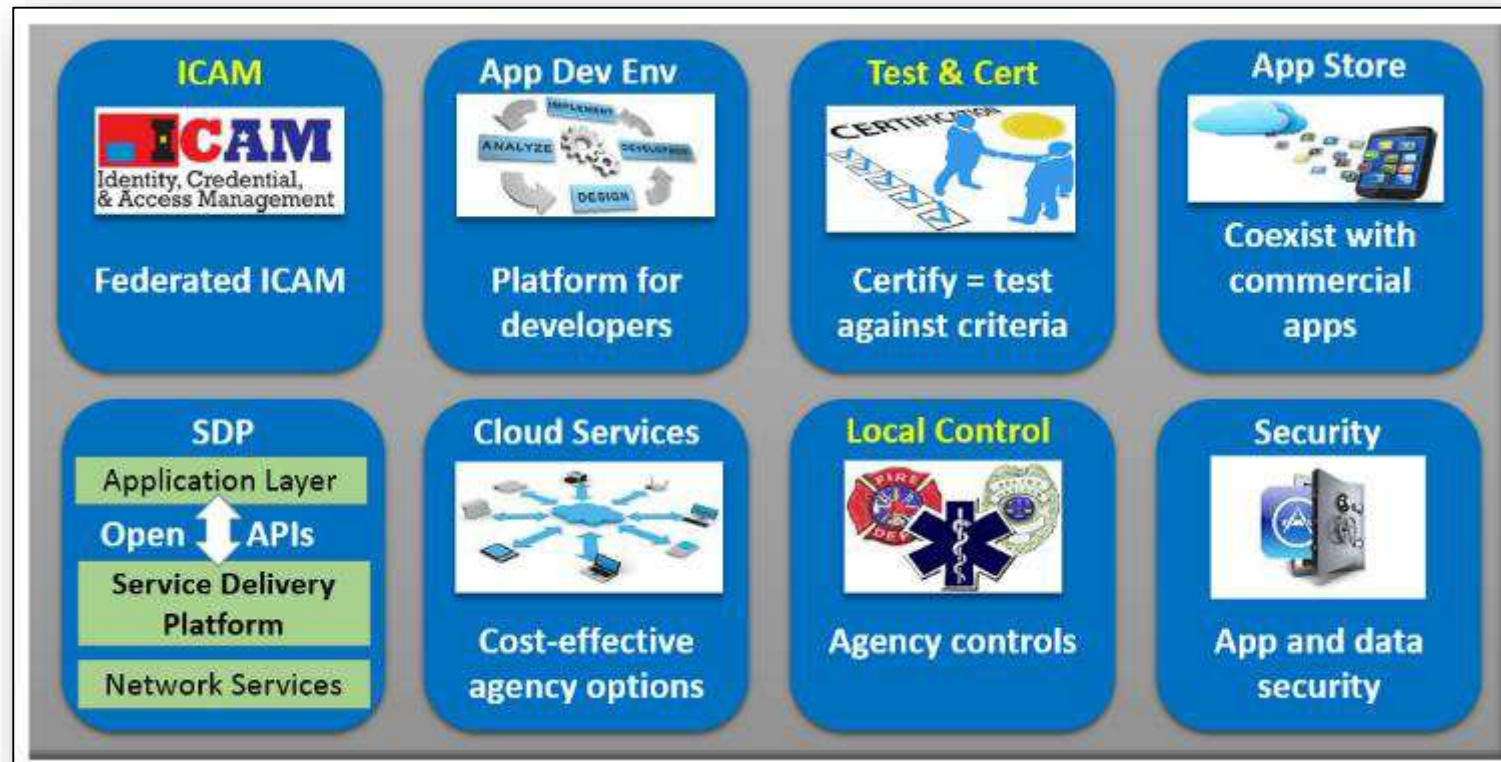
ICAM

ICAM
Identity, Credential, & Access Management

Federated ICAM

App Dev Env

IMPLEMENT
ANALYZE
DEVELOPMENT
DESIGN

Platform for developers

Test & Cert

CERTIFICATION

Certify = test against criteria

App Store

Coexist with commercial apps

SDP

Application Layer

Open APIs

Service Delivery Platform

Network Services

Cloud Services

Cost-effective agency options

Local Control

FIRE DEPT

Agency controls

Security

App and data security